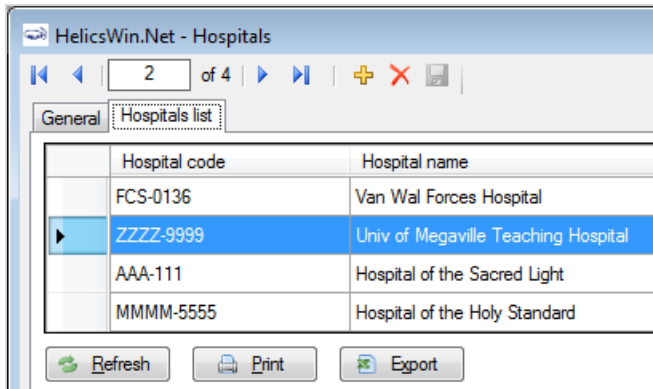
HelicsWin.Net - Hospitals

2 of 4

General | Hospitals list

| | Hospital code | Hospital name |
|---|---|---|
| | FCS-0136 | Van Wal Forces Hospital |
| ▶ | ZZZZ-9999 | Univ of Megaville Teaching Hospital |
| | AAA-111 | Hospital of the Sacred Light |
| | MMMM-5555 | Hospital of the Holy Standard |

Refresh Print Export